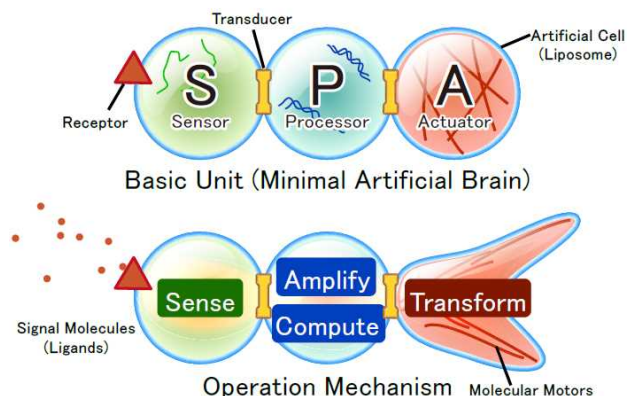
Transducer

Artificial Cell
(Liposome)

S
Sensor

P
Processor

A
Actuator

Receptor

Basic Unit (Minimal Artificial Brain)

Sense

Amplify

Compute

Transform

Signal Molecules
(Ligands)

Operation Mechanism

Molecular Motors